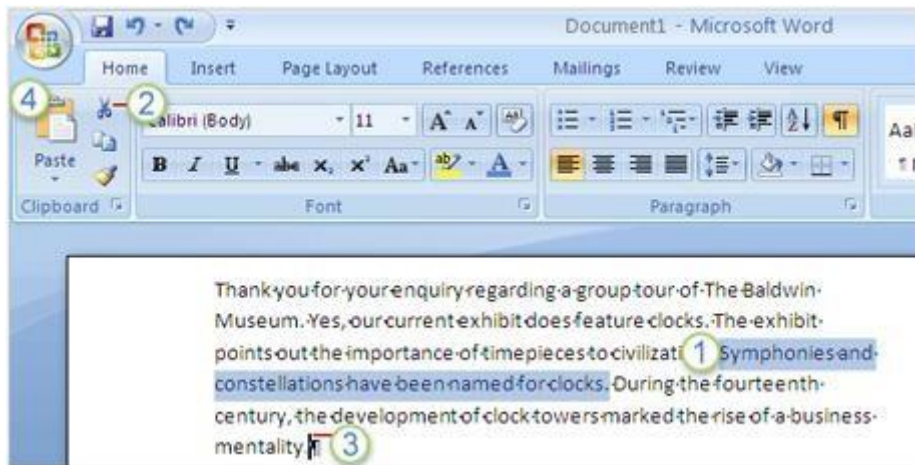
Document1 - Microsoft Word

Home Insert Page Layout References Mailings Review View

4 2

Paste

Calibri (Body) 11

B I U abe $x_2$ $x^2$ Aa

Clipboard

Font

Paragraph

Aal

Thank you for your enquiry regarding a group tour of The Baldwin Museum. Yes, our current exhibit does feature clocks. The exhibit points out the importance of timepieces to civilizati 1 Symphonies and constellations have been named for clocks. During the fourteenth century, the development of clock towers marked the rise of a business mentality. 3